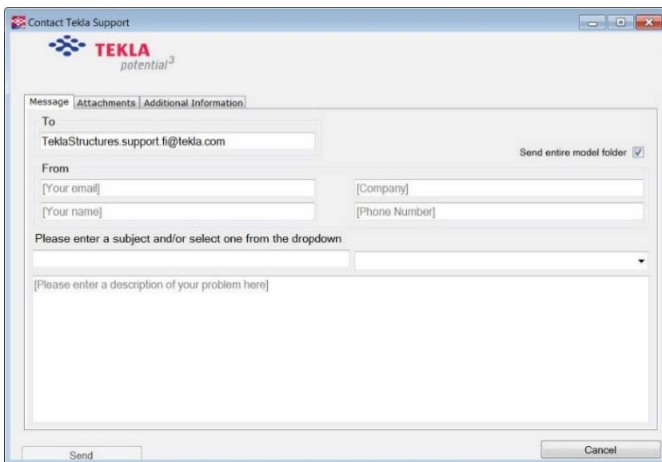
Contact Tekla Support

TEKLA potential$^3$

Message | Attachments | Additional Information

To

TeklaStructures.support.fi@tekla.com

Send entire model folder

From

[Your email]

[Company]

[Your name]

[Phone Number]

Please enter a subject and/or select one from the dropdown

[Please enter a description of your problem here]

Send

Cancel